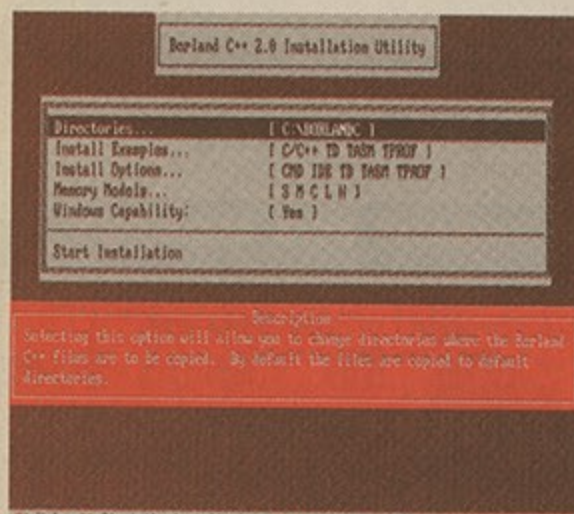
Borland C++ 2.0 Installation Utility

| | |
|---|---|
| Directories... | [ C:\BORLANDC ] |
| Install Examples... | [ C/C++ TD TASM TPROF ] |
| Install Options... | [ CMD IDE TD TASM TPROF ] |
| Memory Models... | [ S M C L H ] |
| Windows Capability: | [ Yes ] |

Start Installation

Description

Selecting this option will allow you to change directories where the Borland C++ files are to be copied. By default the files are copied to default directories.